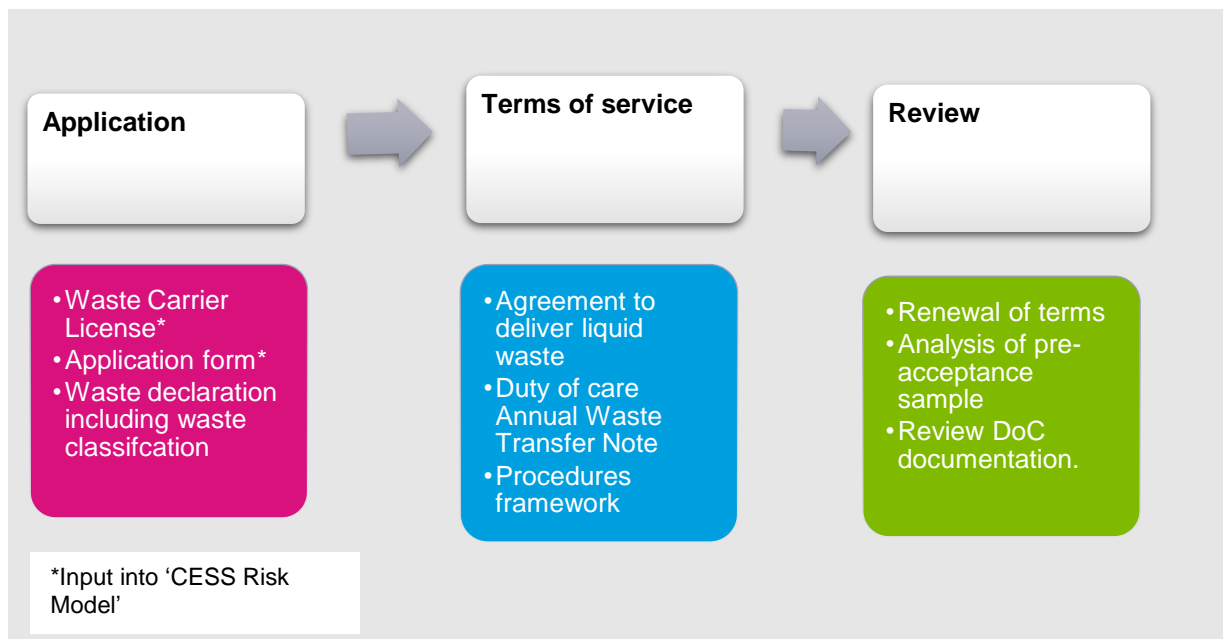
Application

Terms of service

Review

• Waste Carrier License*
• Application form*
• Waste declaration including waste classifcation

• Agreement to deliver liquid waste
• Duty of care Annual Waste Transfer Note
• Procedures framework

• Renewal of terms
• Analysis of pre-acceptance sample
• Review DoC documentation.

*Input into 'CESS Risk Model'